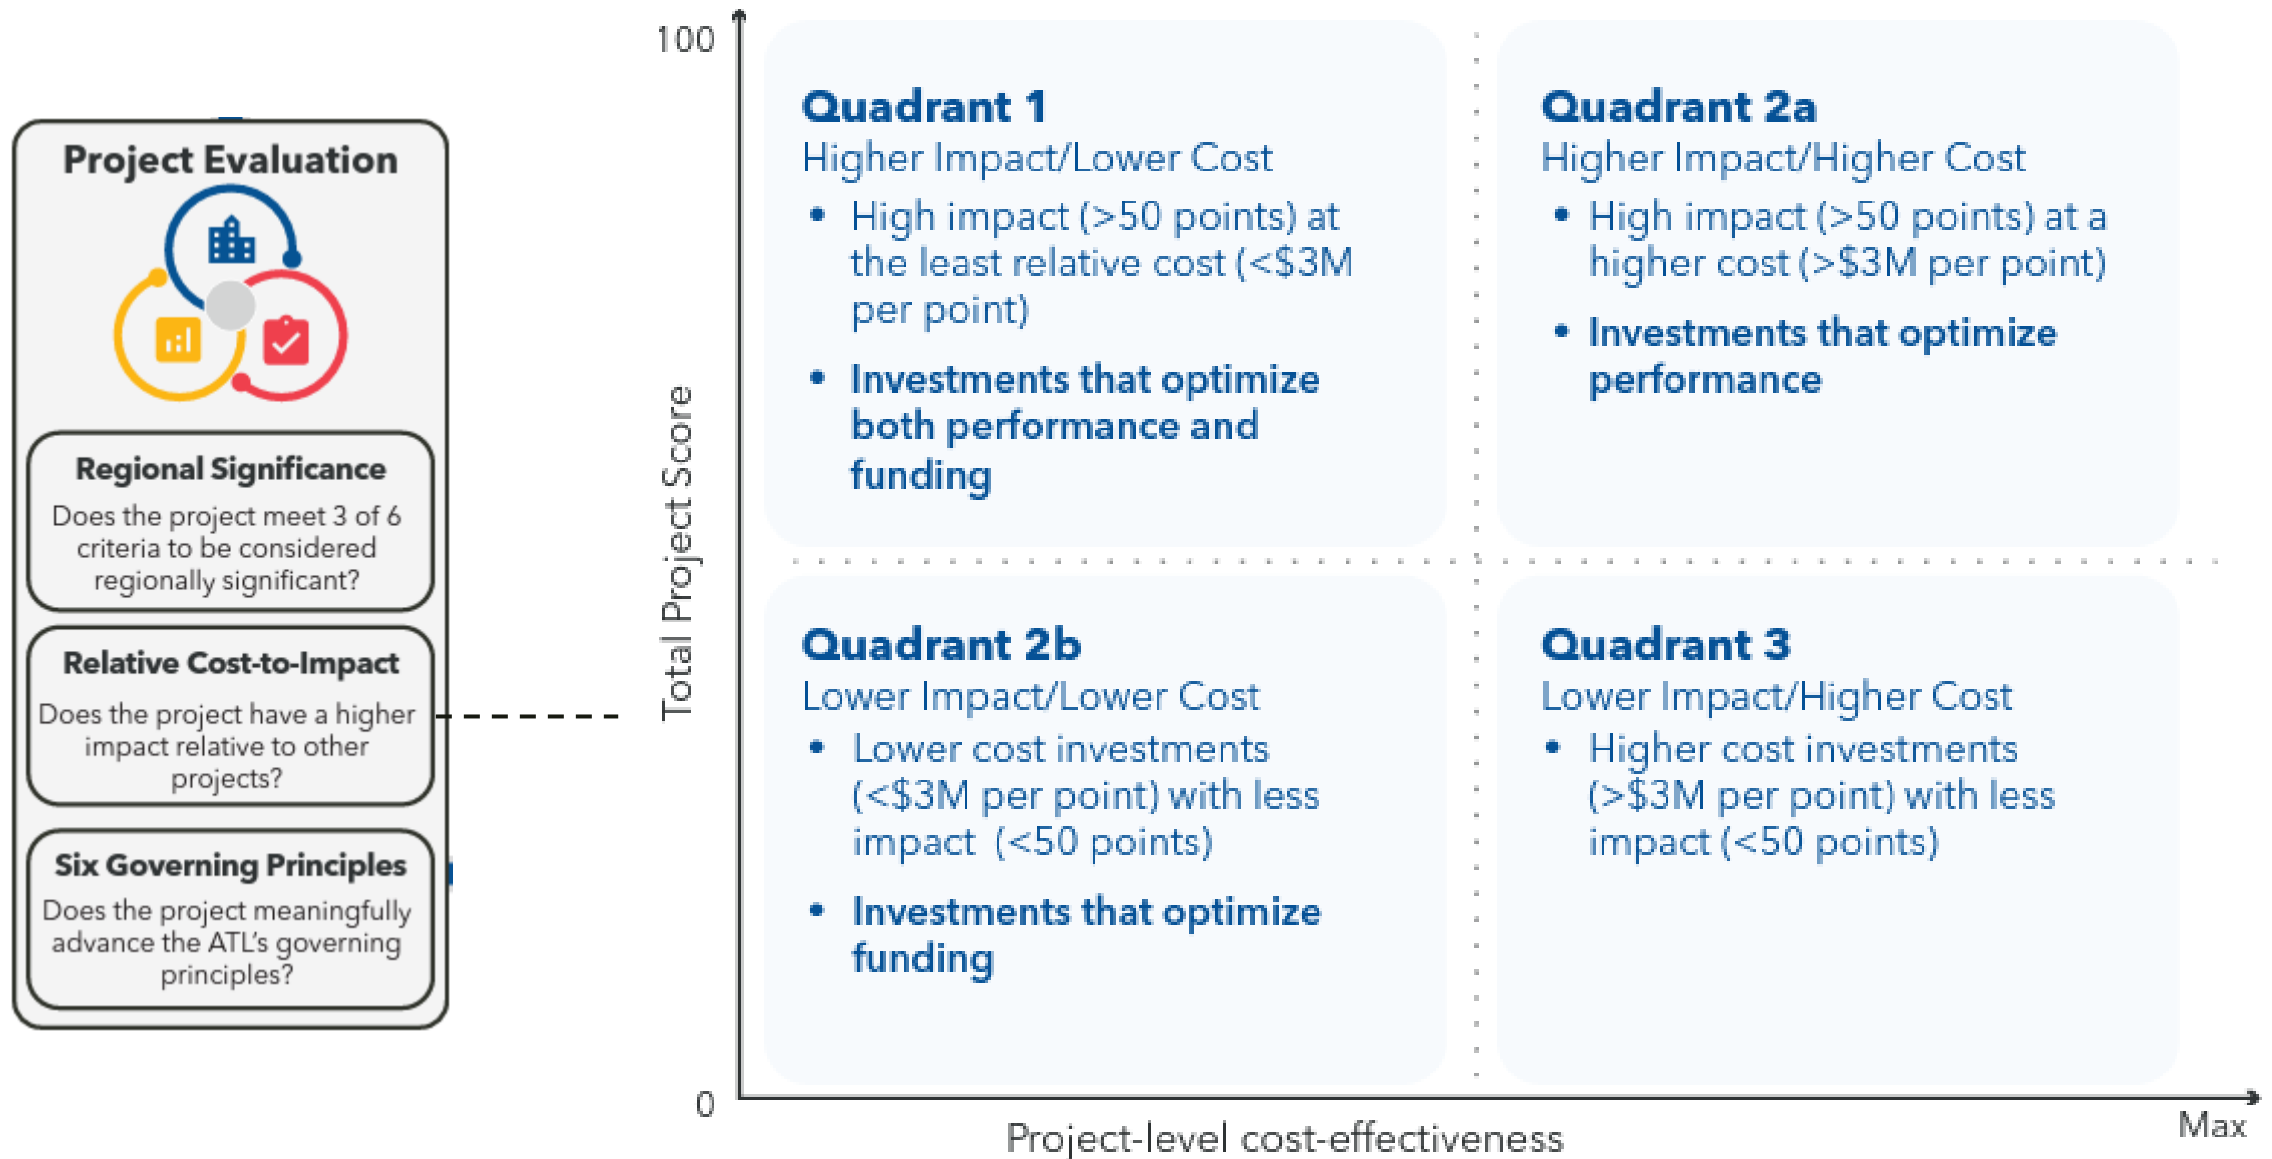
Project Evaluation

Regional Significance
Does the project meet 3 of 6 criteria to be considered regionally significant?

Relative Cost-to-Impact
Does the project have a higher impact relative to other projects?

Six Governing Principles
Does the project meaningfully advance the ATL's governing principles?

100

Total Project Score

Quadrant 1
Higher Impact/Lower Cost
• High impact (>50 points) at the least relative cost (<$3M per point)
• Investments that optimize both performance and funding

Quadrant 2a
Higher Impact/Higher Cost
• High impact (>50 points) at a higher cost (>$3M per point)
• Investments that optimize performance

Quadrant 2b
Lower Impact/Lower Cost
• Lower cost investments (<$3M per point) with less impact (<50 points)
• Investments that optimize funding

Quadrant 3
Lower Impact/Higher Cost
• Higher cost investments (>$3M per point) with less impact (<50 points)

0

Project-level cost-effectiveness

Max